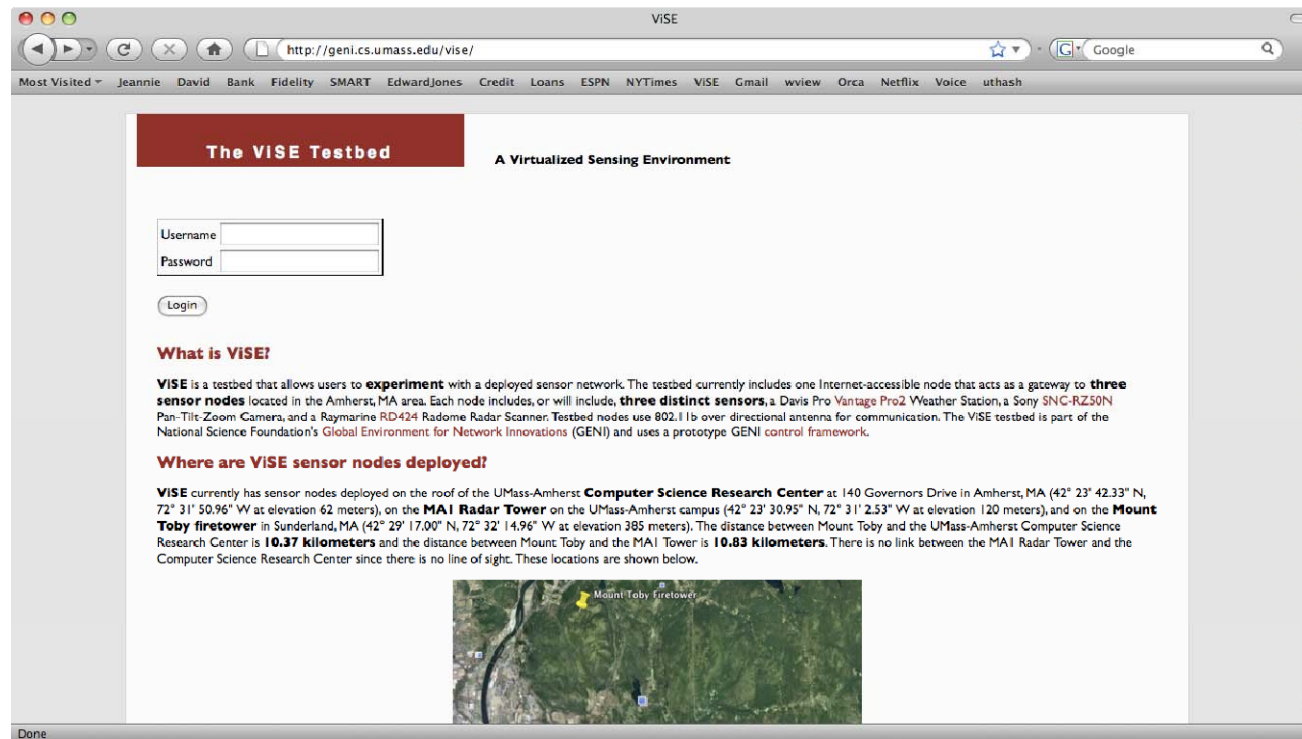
ViSE

http://geni.cs.umass.edu/vise/

Google

Most Visited Jeannie David Bank Fidelity SMART EdwardJones Credit Loans ESPN NYTimes ViSE Gmail wview Orca Netflix Voice uthash

The ViSE Testbed

A Virtualized Sensing Environment

Username
Password

Login

What is ViSE?

ViSE is a testbed that allows users to experiment with a deployed sensor network. The testbed currently includes one Internet-accessible node that acts as a gateway to three sensor nodes located in the Amherst, MA area. Each node includes, or will include, three distinct sensors, a Davis Pro Vantage Pro2 Weather Station, a Sony SNC-RZ50N Pan-Tilt-Zoom Camera, and a Raymarine RD424 Radome Radar Scanner. Testbed nodes use 802.11b over directional antenna for communication. The ViSE testbed is part of the National Science Foundation's Global Environment for Network Innovations (GENI) and uses a prototype GENI control framework.

Where are ViSE sensor nodes deployed?

ViSE currently has sensor nodes deployed on the roof of the UMass-Amherst Computer Science Research Center at 140 Governors Drive in Amherst, MA (42° 23' 42.33" N, 72° 31' 50.96" W at elevation 62 meters), on the MA1 Radar Tower on the UMass-Amherst campus (42° 23' 30.95" N, 72° 31' 2.53" W at elevation 120 meters), and on the Mount Toby firetower in Sunderland, MA (42° 29' 17.00" N, 72° 32' 14.96" W at elevation 385 meters). The distance between Mount Toby and the UMass-Amherst Computer Science Research Center is 10.37 kilometers and the distance between Mount Toby and the MA1 Tower is 10.83 kilometers. There is no link between the MA1 Radar Tower and the Computer Science Research Center since there is no line of sight. These locations are shown below.

Mount Toby Firetower

Done